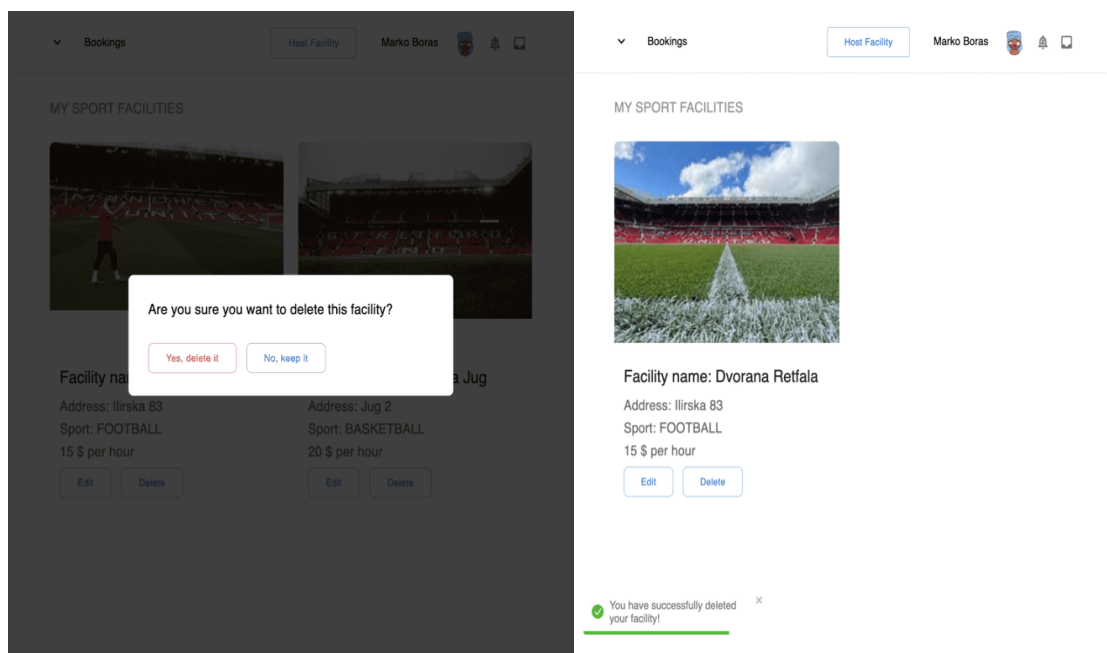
Bookings

Host Facility

Marko Boras

MY SPORT FACILITIES

Are you sure you want to delete this facility?

Yes, delete it

No, keep it

Facility na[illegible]

Address: Ilirska 83

Sport: FOOTBALL

15 $ per hour

Edit

Delete

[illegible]a Jug

Address: Jug 2

Sport: BASKETBALL

20 $ per hour

Edit

Delete

Bookings

Host Facility

Marko Boras

MY SPORT FACILITIES

Facility name: Dvorana Retfala

Address: Ilirska 83

Sport: FOOTBALL

15 $ per hour

Edit

Delete

You have successfully deleted your facility!

×